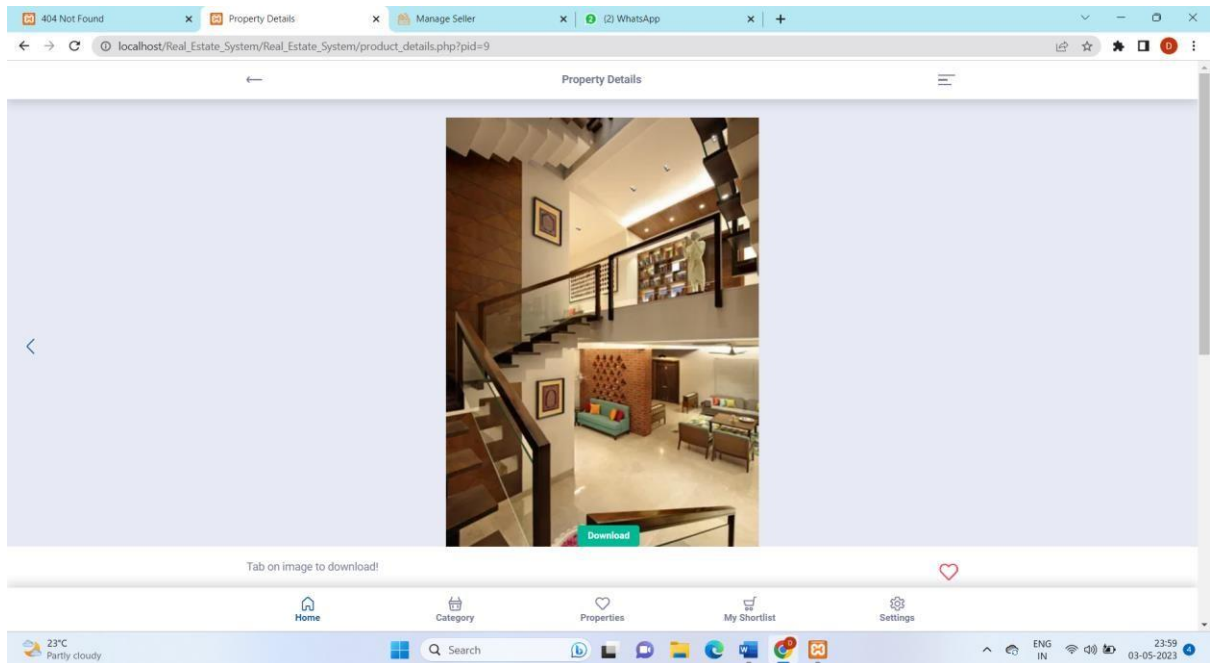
404 Not Found
Property Details
Manage Seller
(2) WhatsApp
localhost/Real_Estate_System/Real_Estate_System/product_details.php?pid=9

Property Details

Download

Tab on image to download!

Home
Category
Properties
My Shortlist
Settings

23°C
Partly cloudy
Search
ENG
IN
23:59
03-05-2023